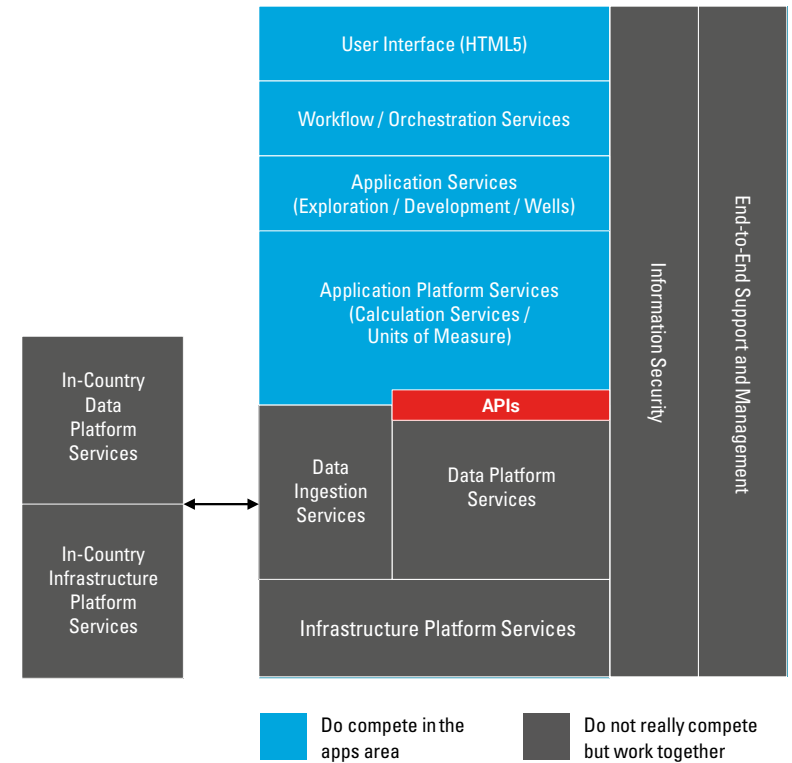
User Interface (HTML5)

Workflow / Orchestration Services

Application Services (Exploration / Development / Wells)

Application Platform Services (Calculation Services / Units of Measure)

APIs

In-Country Data Platform Services

In-Country Infrastructure Platform Services

Data Ingestion Services

Data Platform Services

Infrastructure Platform Services

Information Security

End-to-End Support and Management

Do compete in the apps area

Do not really compete but work together